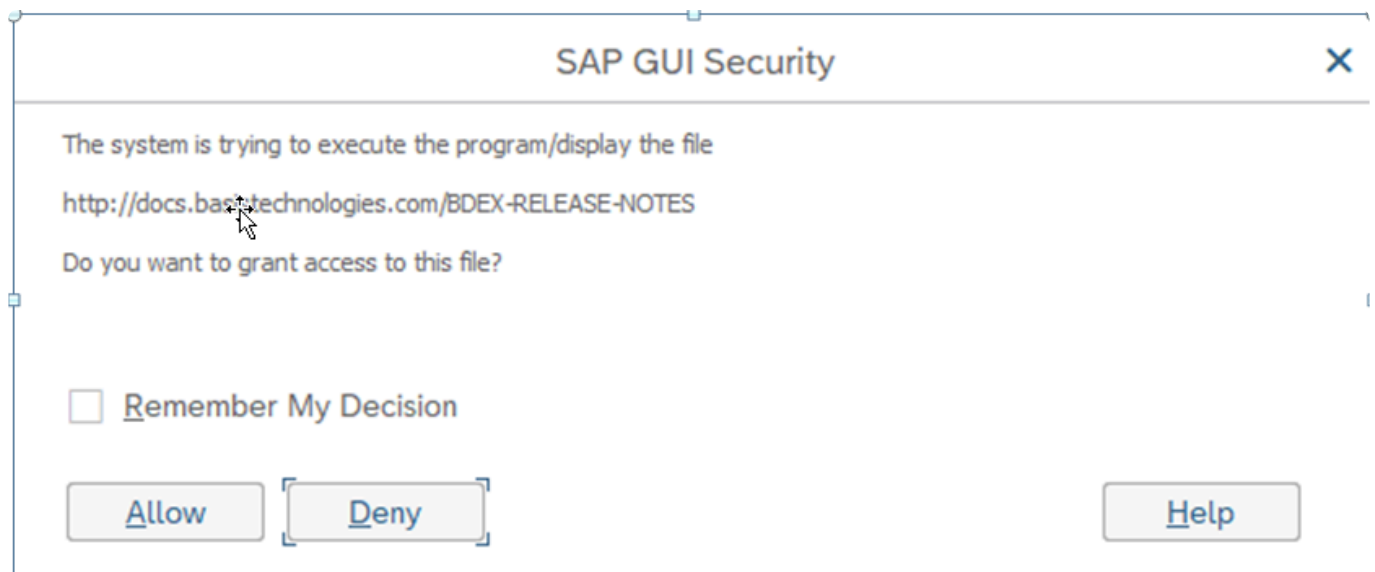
SAP GUI Security

×

The system is trying to execute the program/display the file

http://docs.bas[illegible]technologies.com/BDEX-RELEASE-NOTES

Do you want to grant access to this file?

Remember My Decision

Allow

Deny

Help